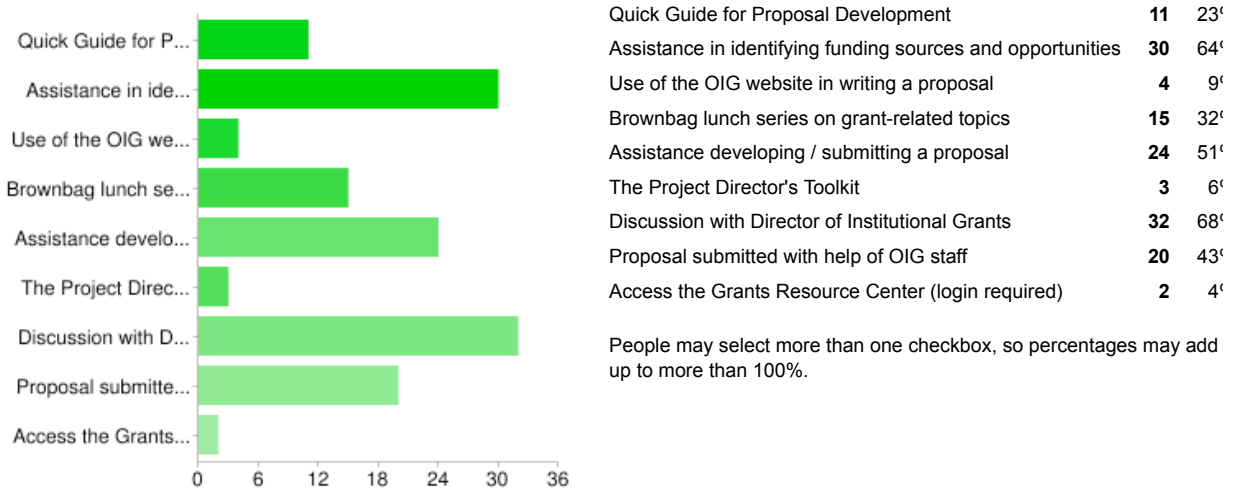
Quick Guide for P...
Assistance in ide...
Use of the OIG we...
Brownbag lunch se...
Assistance develo...
The Project Direc...
Discussion with D...
Proposal submitte...
Access the Grants...

0 6 12 18 24 30 36

| | | |
|---|---|---|
| Quick Guide for Proposal Development | **11** | 23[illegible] |
| Assistance in identifying funding sources and opportunities | **30** | 64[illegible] |
| Use of the OIG website in writing a proposal | **4** | 9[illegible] |
| Brownbag lunch series on grant-related topics | **15** | 32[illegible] |
| Assistance developing / submitting a proposal | **24** | 51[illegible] |
| The Project Director's Toolkit | **3** | 6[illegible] |
| Discussion with Director of Institutional Grants | **32** | 68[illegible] |
| Proposal submitted with help of OIG staff | **20** | 43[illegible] |
| Access the Grants Resource Center (login required) | **2** | 4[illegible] |

People may select more than one checkbox, so percentages may add up to more than 100%.